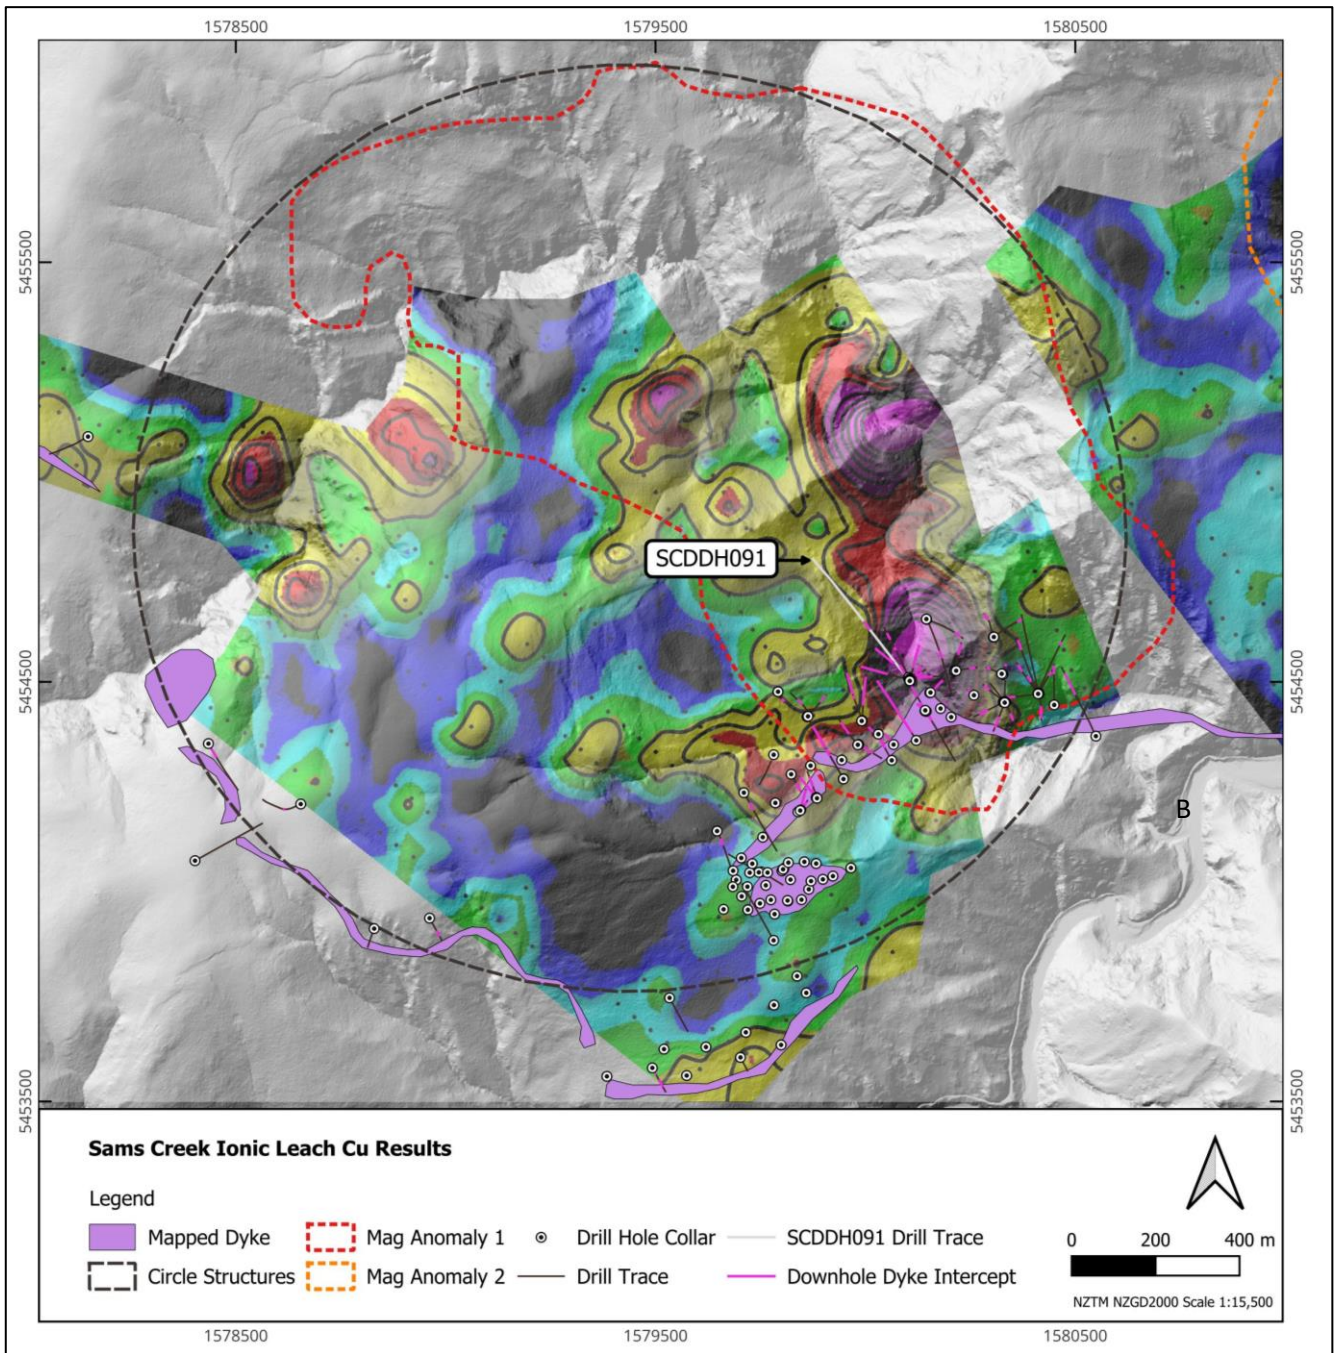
1578500
1579500
1580500

5455500
5455500
5454500
5454500
5453500
5453500

SCDDH091

B

Sams Creek Ionic Leach Cu Results

Legend

Mapped Dyke
Circle Structures
Mag Anomaly 1
Mag Anomaly 2
Drill Hole Collar
Drill Trace
SCDDH091 Drill Trace
Downhole Dyke Intercept

0 200 400 m

NZTM NZGD2000 Scale 1:15,500

1578500
1579500
1580500